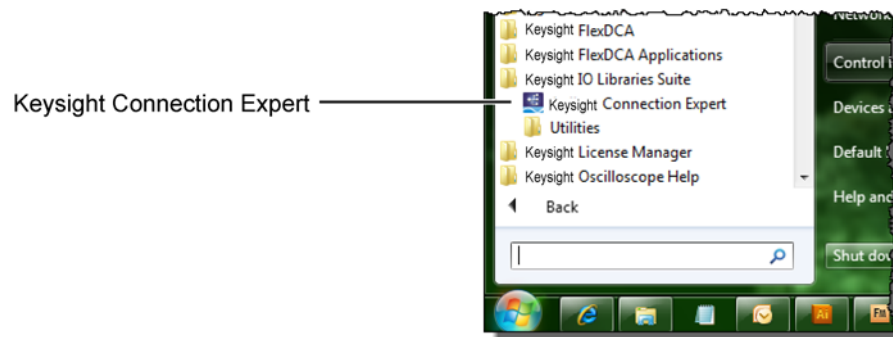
Keysight Connection Expert

Keysight FlexDCA
Keysight FlexDCA Applications
Keysight IO Libraries Suite
Keysight Connection Expert
Utilities
Keysight License Manager
Keysight Oscilloscope Help
Back

Networ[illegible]
Control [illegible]
Devices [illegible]
Default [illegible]
Help and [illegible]
Shut do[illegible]